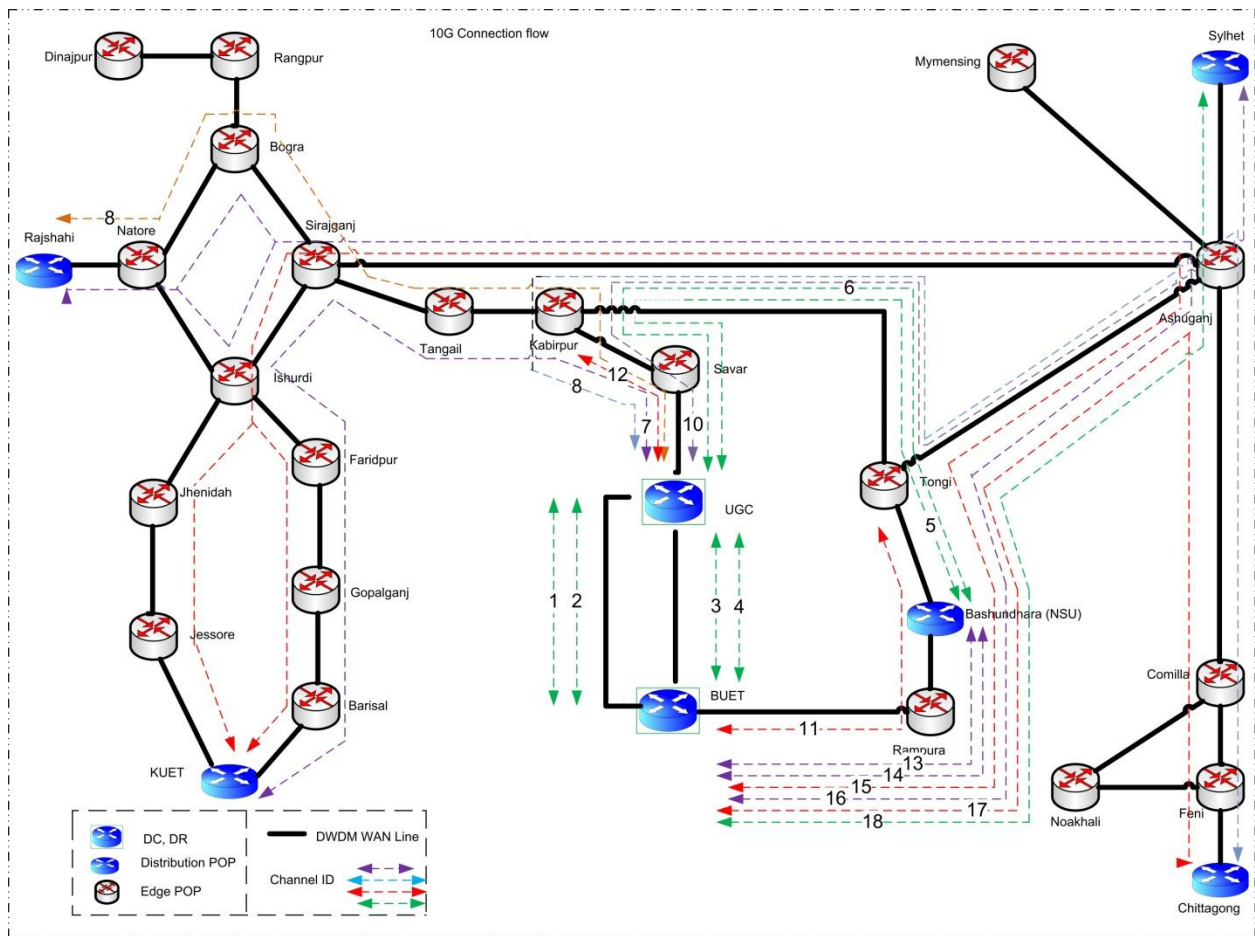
10G Connection flow

Dinajpur
Rangpur
Bogra
Rajshahi
8
Natore
Sirajganj
Tangail
Kabirpur
Savar
Ishurdi
Faridpur
Jhenidah
Gopalganj
Jessore
Barisal
KUET
Mymensing
Sylhet
Ashuganj
6
8
12
7
10
UGC
Tongi
5
Bashundhara (NSU)
1
2
3
4
BUET
11
Rampura
13
14
15
16
17
18
Comilla
Noakhali
Feni
Chittagong

DC, DR
Distribution POP
Edge POP
DWDM WAN Line
Channel ID